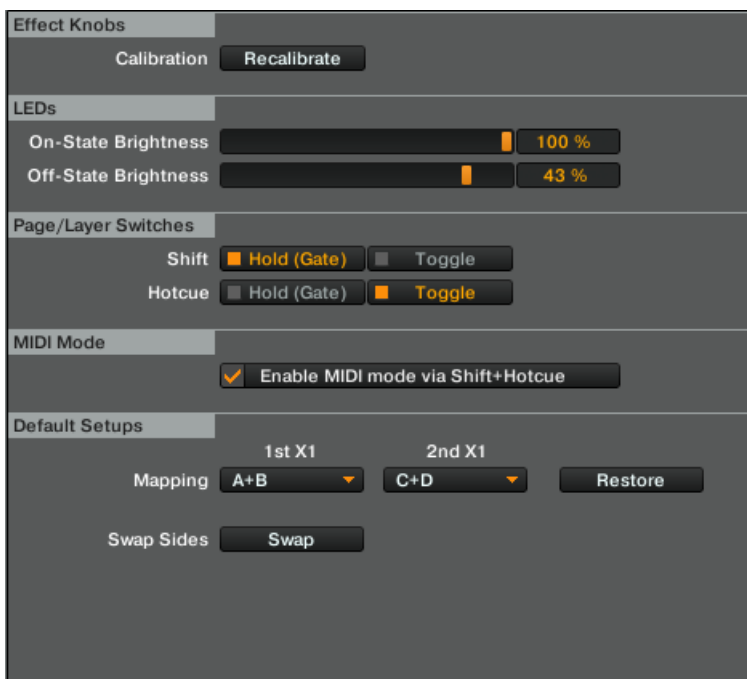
Effect Knobs

Calibration Recalibrate

LEDs

On-State Brightness 100 %

Off-State Brightness 43 %

Page/Layer Switches

Shift Hold (Gate) Toggle

Hotcue Hold (Gate) Toggle

MIDI Mode

Enable MIDI mode via Shift+Hotcue

Default Setups

1st X1 2nd X1

Mapping A+B C+D Restore

Swap Sides Swap